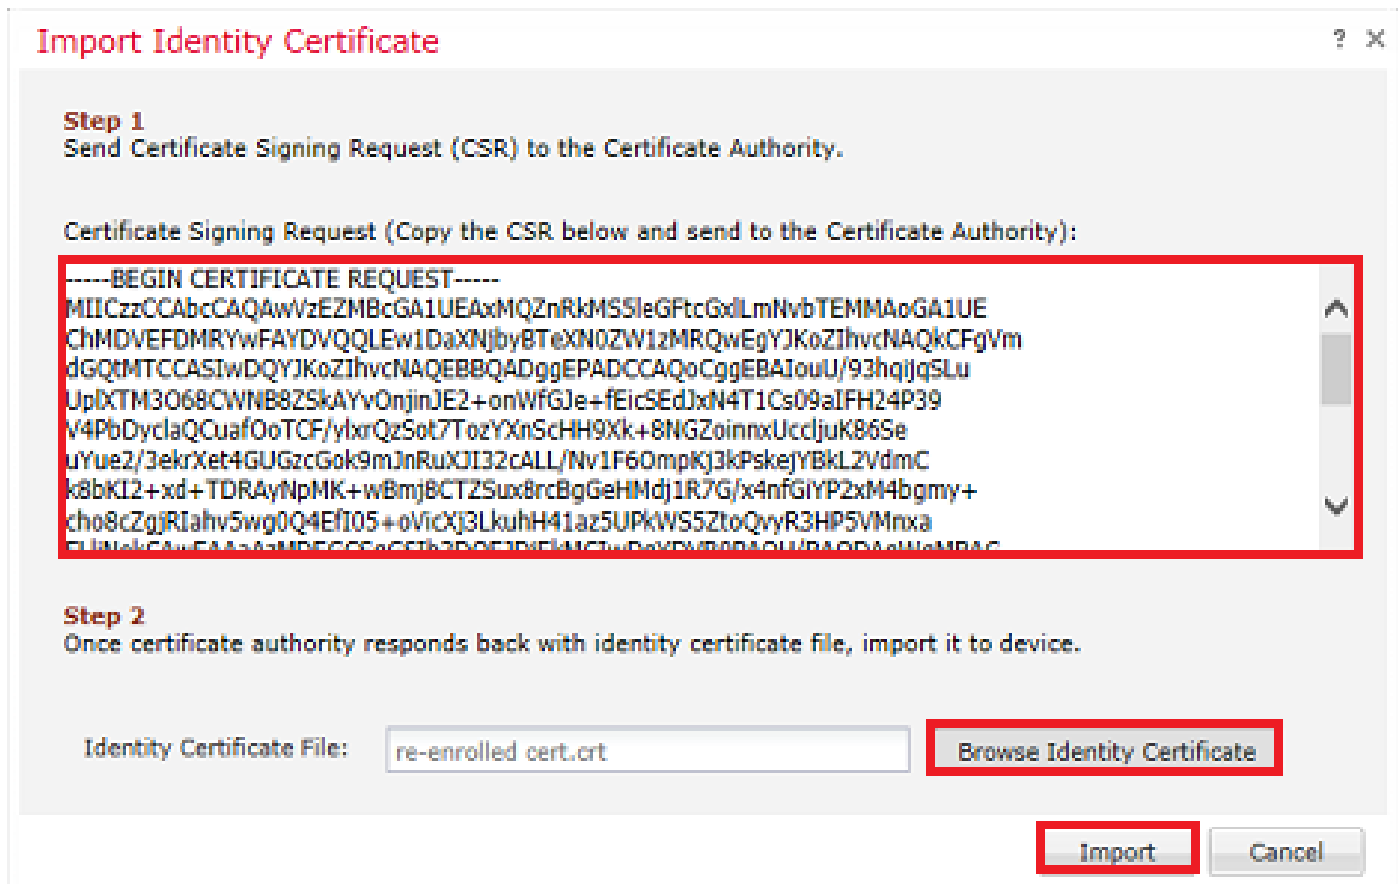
Import Identity Certificate

? ✕

Step 1
Send Certificate Signing Request (CSR) to the Certificate Authority.

Certificate Signing Request (Copy the CSR below and send to the Certificate Authority):

-----BEGIN CERTIFICATE REQUEST-----
MIICzzCCAbcCAQAwVzEZMBcGA1UEAxMQZnRkMS5leGFtcGxlLmNvbTEMMAoGA1UE
ChMDVEFDMRYwFAYDVQQLEw1DaXNjbyBTeXN0ZW1zMRQwEgYJKoZIhvcNAQkCFgVm
dGQtMTCCASIwDQYJKoZIhvcNAQEBBQADggEPADCCAQoCggEBAIouU/93hqiJqSLu
UpIXTM3O68CWNB8ZSkAYvOnjinJE2+onWfGJe+fEicSEdJxN4T1Cs09aIFH24P39
V4PbDyclaQCuafOoTCF/ylxrQzSot7TozYXnScHH9Xk+8NGZoinnxUccljuK86Se
uYue2/3ekrXet4GUGzcGok9mJnRuXJI32cALL/Nv1F6OmpKj3kPskejYBkL2VdmC
k8bKI2+xd+TDRAyNpMK+wBmj8CTZSux8rcBgGeHMdj1R7G/x4nfGiYP2xM4bgmy+
cho8cZgjRIahv5wg0Q4Ef105+oVicXj3LkuhH41az5UPkWS5ZtoQvyR3HP5VMnxa
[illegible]

Step 2
Once certificate authority responds back with identity certificate file, import it to device.

Identity Certificate File: re-enrolled cert.crt

Browse Identity Certificate

Import Cancel